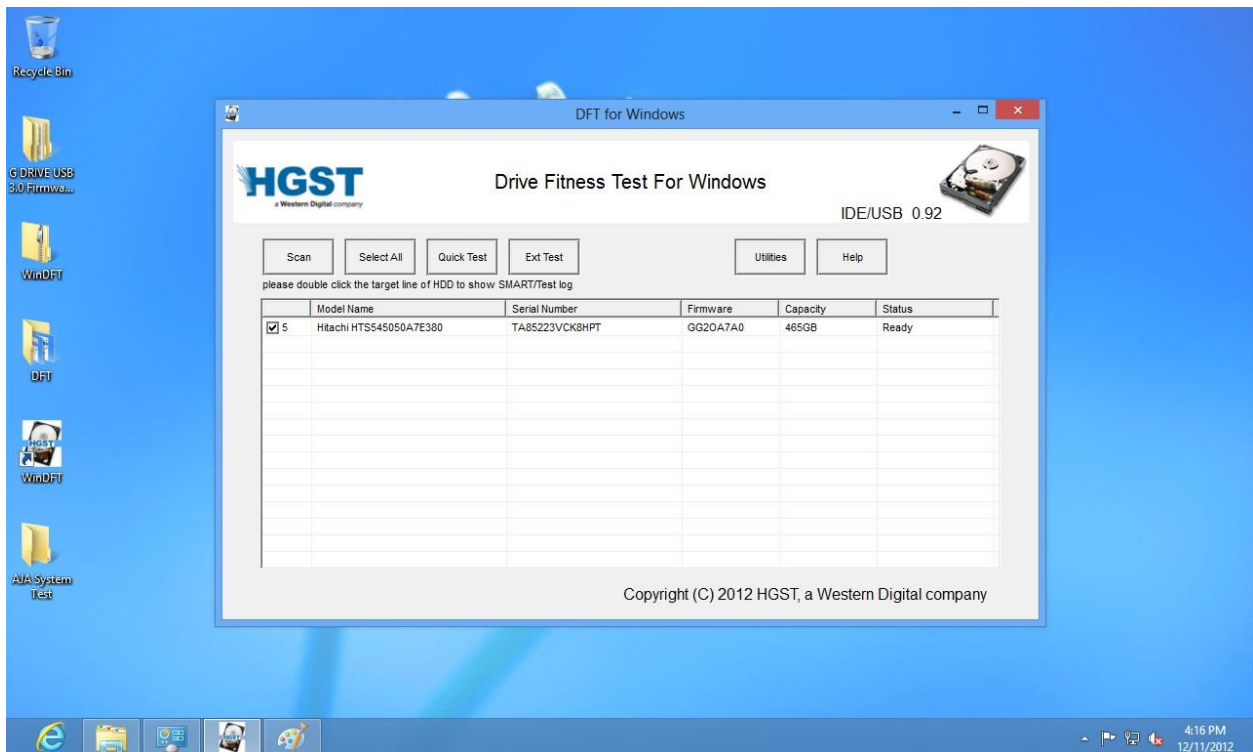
Recycle Bin

G DRIVE USB 3.0 Firmwa...

WinDFT

DFT

HGST

WinDFT

AJA System Test

DFT for Windows

HGST
a Western Digital company

Drive Fitness Test For Windows

IDE/USB 0.92

Scan | Select All | Quick Test | Ext Test | Utilities | Help

please double click the target line of HDD to show SMART/Test log

| | Model Name | Serial Number | Firmware | Capacity | Status |
|---|---|---|---|---|---|
| 5 | Hitachi HTS545050A7E380 | TA85223VCK8HPT | GG2OA7A0 | 465GB | Ready |

Copyright (C) 2012 HGST, a Western Digital company

4:16 PM
12/11/2012